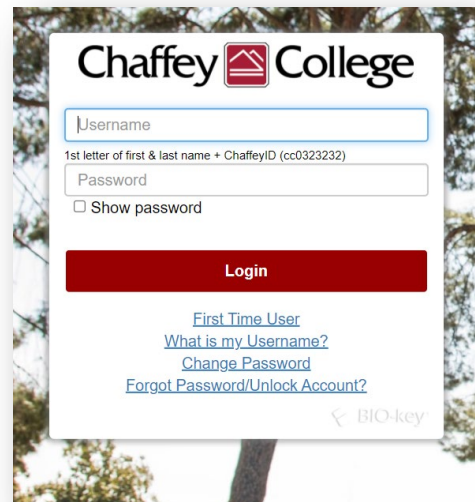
Chaffey College

Username

1st letter of first & last name + ChaffeyID (cc0323232)

Password

Show password

Login

First Time User

What is my Username?

Change Password

Forgot Password/Unlock Account?

BIO-key